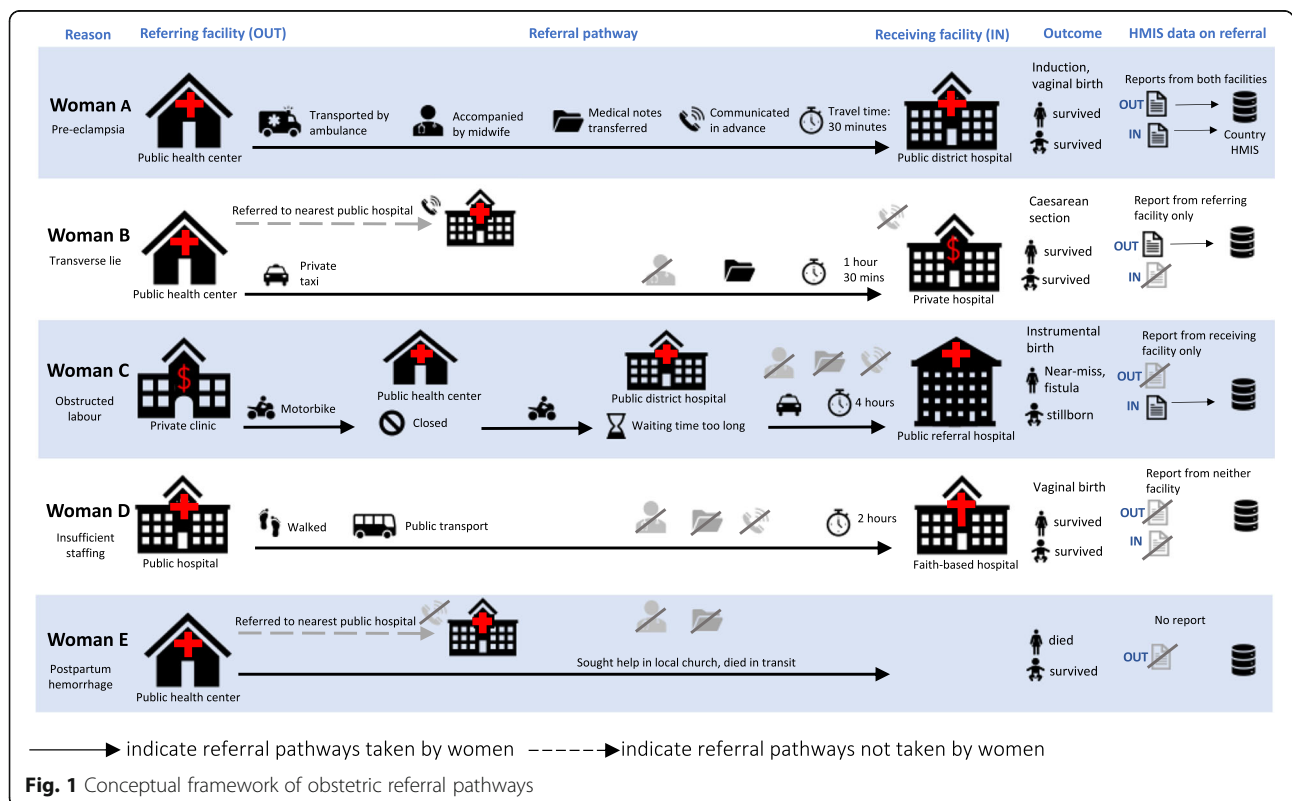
Reason | Referring facility (OUT) | Referral pathway | Receiving facility (IN) | Outcome | HMIS data on referral

Woman A
Pre-eclampsia
Public health center
Transported by ambulance
Accompanied by midwife
Medical notes transferred
Communicated in advance
Travel time: 30 minutes
Public district hospital
Induction, vaginal birth
survived
survived
Reports from both facilities
OUT
IN
Country HMIS

Woman B
Transverse lie
Public health center
Referred to nearest public hospital
Private taxi
1 hour 30 mins
Private hospital
Caesarean section
survived
survived
Report from referring facility only
OUT
IN

Woman C
Obstructed labour
Private clinic
Motorbike
Public health center
Closed
Public district hospital
Waiting time too long
4 hours
Public referral hospital
Instrumental birth
Near-miss, fistula
stillborn
Report from receiving facility only
OUT
IN

Woman D
Insufficient staffing
Public hospital
Walked
Public transport
2 hours
Faith-based hospital
Vaginal birth
survived
survived
Report from neither facility
OUT
IN

Woman E
Postpartum hemorrhage
Public health center
Referred to nearest public hospital
Sought help in local church, died in transit
died
survived
No report
OUT

indicate referral pathways taken by women   indicate referral pathways not taken by women

Fig. 1 Conceptual framework of obstetric referral pathways